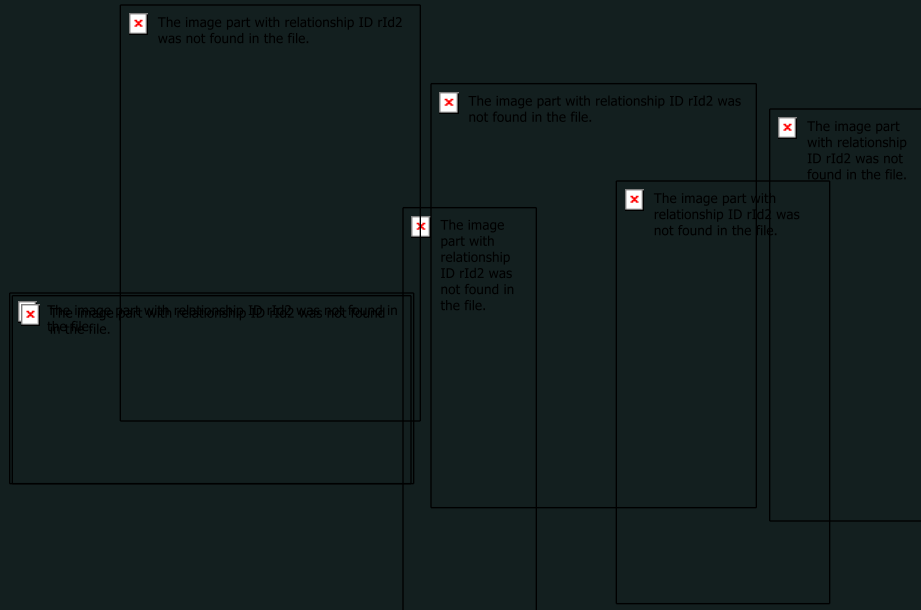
The image part with relationship ID rId2 was not found in the file.

The image part with relationship ID rId2 was not found in the file.

The image part with relationship ID rId2 was not found in the file.

The image part with relationship ID rId2 was not found in the file.

The image part with relationship ID rId2 was not found in the file.

The image part with relationship ID rId2 was not found in the file.

The image part with relationship ID rId2 was not found in the file.